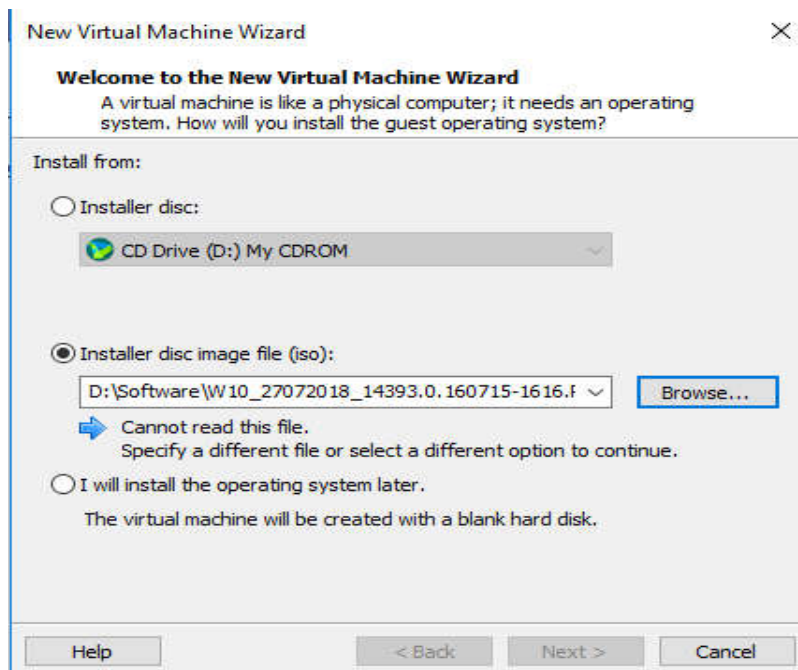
New Virtual Machine Wizard

×

**Welcome to the New Virtual Machine Wizard**

A virtual machine is like a physical computer; it needs an operating system. How will you install the guest operating system?

Install from:

Installer disc:

CD Drive (D:) My CDROM

Installer disc image file (iso):

D:\Software\W10_27072018_14393.0.160715-1616.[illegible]

Browse...

Cannot read this file.
Specify a different file or select a different option to continue.

I will install the operating system later.

The virtual machine will be created with a blank hard disk.

Help

< Back

Next >

Cancel